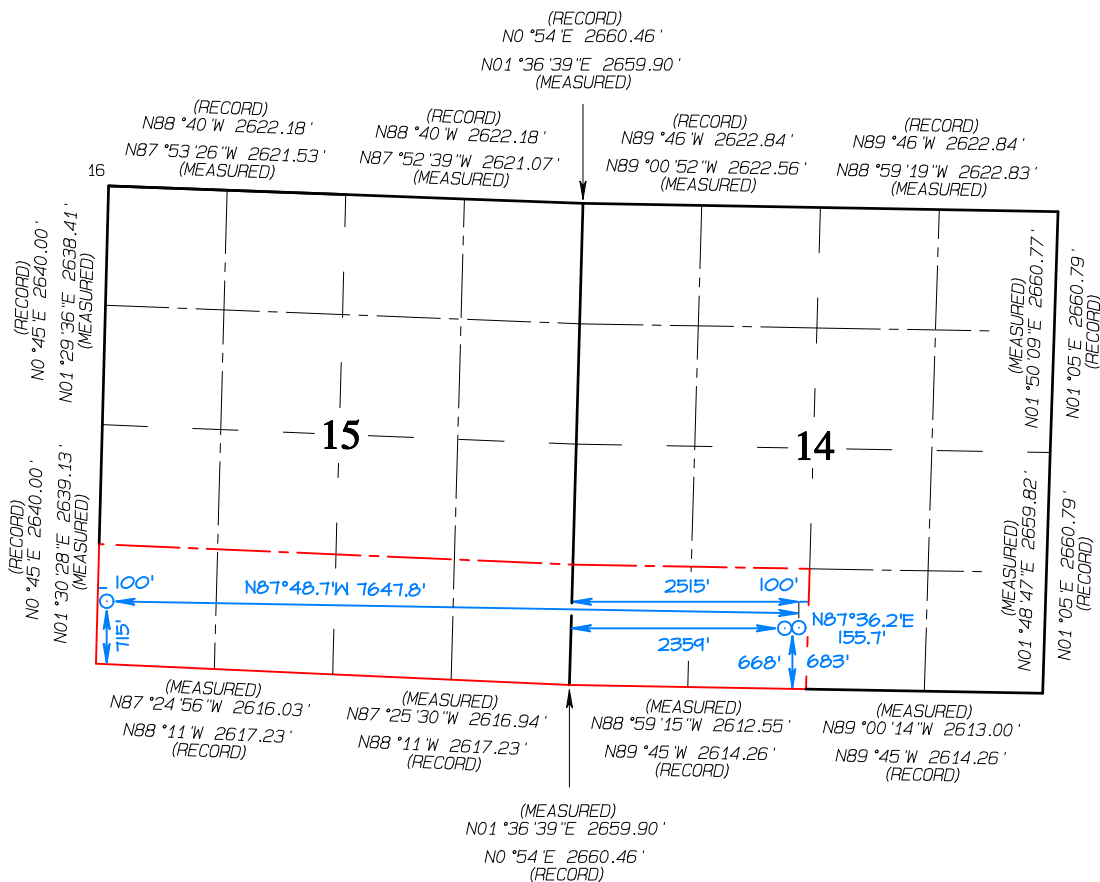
(RECORD)
N0 °54'E 2660.46'

N01 °36'39"E 2659.90'
(MEASURED)

(RECORD)
N88 °40'W 2622.18'

N87 °53'26"W 2621.53'
(MEASURED)

(RECORD)
N88 °40'W 2622.18'

N87 °52'39"W 2621.07'
(MEASURED)

(RECORD)
N89 °46'W 2622.84'

N89 °00'52"W 2622.56'
(MEASURED)

(RECORD)
N89 °46'W 2622.84'

N88 °59'19"W 2622.83'
(MEASURED)

16

(RECORD)
N0 °45'E 2640.00'
N01 °29'36"E 2638.41'
(MEASURED)

(MEASURED)
N01 °50'09"E 2660.77'

N01 °05'E 2660.79'
(RECORD)

15

14

(RECORD)
N0 °45'E 2640.00'
N01 °30'28"E 2639.13'
(MEASURED)

(MEASURED)
N01 °48'47"E 2659.82'

N01 °05'E 2660.79'
(RECORD)

100'

N87°48.7'W 7647.8'

2515'

100'

715'

N87°36.2'E
155.7'

2359'

668'

683'

(MEASURED)
N87 °24'56"W 2616.03'

N88 °11'W 2617.23'
(RECORD)

(MEASURED)
N87 °25'30"W 2616.94'

N88 °11'W 2617.23'
(RECORD)

(MEASURED)
N88 °59'15"W 2612.55'

N89 °45'W 2614.26'
(RECORD)

(MEASURED)
N89 °00'14"W 2613.00'

N89 °45'W 2614.26'
(RECORD)

(MEASURED)
N01 °36'39"E 2659.90'

N0 °54'E 2660.46'
(RECORD)